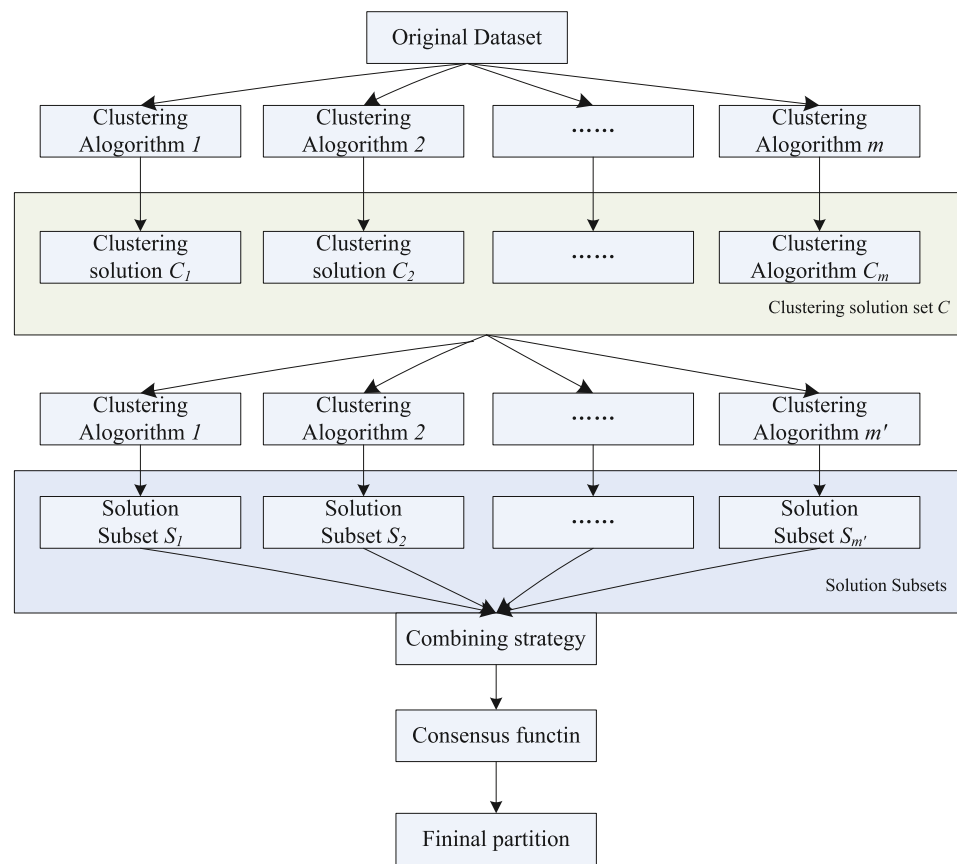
Original Dataset

Clustering Alogorithm *1*

Clustering Alogorithm *2*

......

Clustering Alogorithm *m*

Clustering solution $C_1$

Clustering solution $C_2$

......

Clustering Alogorithm $C_m$

Clustering solution set *C*

Clustering Alogorithm *1*

Clustering Alogorithm *2*

......

Clustering Alogorithm *m′*

Solution Subset $S_1$

Solution Subset $S_2$

......

Solution Subset $S_{m'}$

Solution Subsets

Combining strategy

Consensus functin

Fininal partition